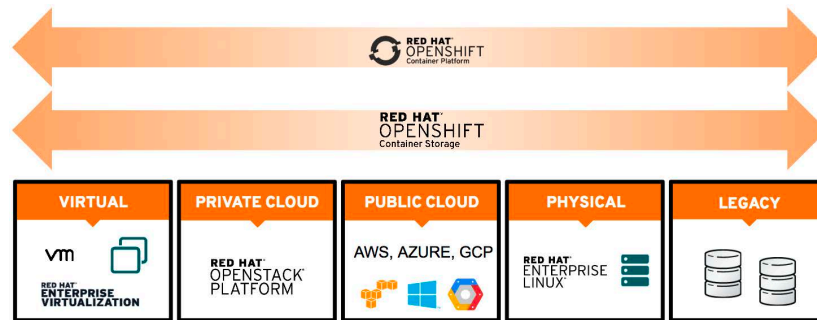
RED HAT
OPENSHIFT
Container Platform

RED HAT
OPENSHIFT
Container Storage

VIRTUAL

vm

RED HAT
ENTERPRISE
VIRTUALIZATION

PRIVATE CLOUD

RED HAT
OPENSTACK
PLATFORM

PUBLIC CLOUD

AWS, AZURE, GCP

PHYSICAL

RED HAT
ENTERPRISE
LINUX

LEGACY